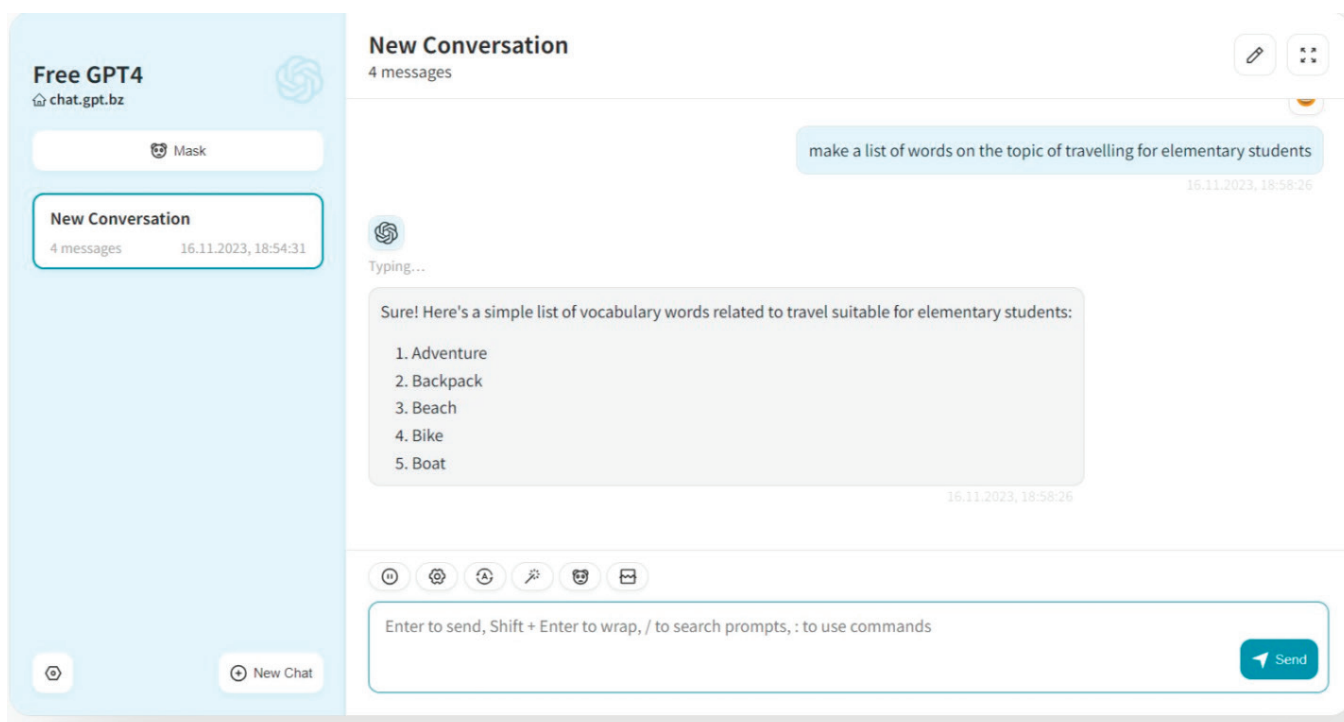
Free GPT4
chat.gpt.bz

Mask

New Conversation
4 messages 16.11.2023, 18:54:31

New Conversation
4 messages

make a list of words on the topic of travelling for elementary students
16.11.2023, 18:58:26

Typing...

Sure! Here's a simple list of vocabulary words related to travel suitable for elementary students:

1. Adventure
2. Backpack
3. Beach
4. Bike
5. Boat

16.11.2023, 18:58:26

Enter to send, Shift + Enter to wrap, / to search prompts, : to use commands

Send

New Chat